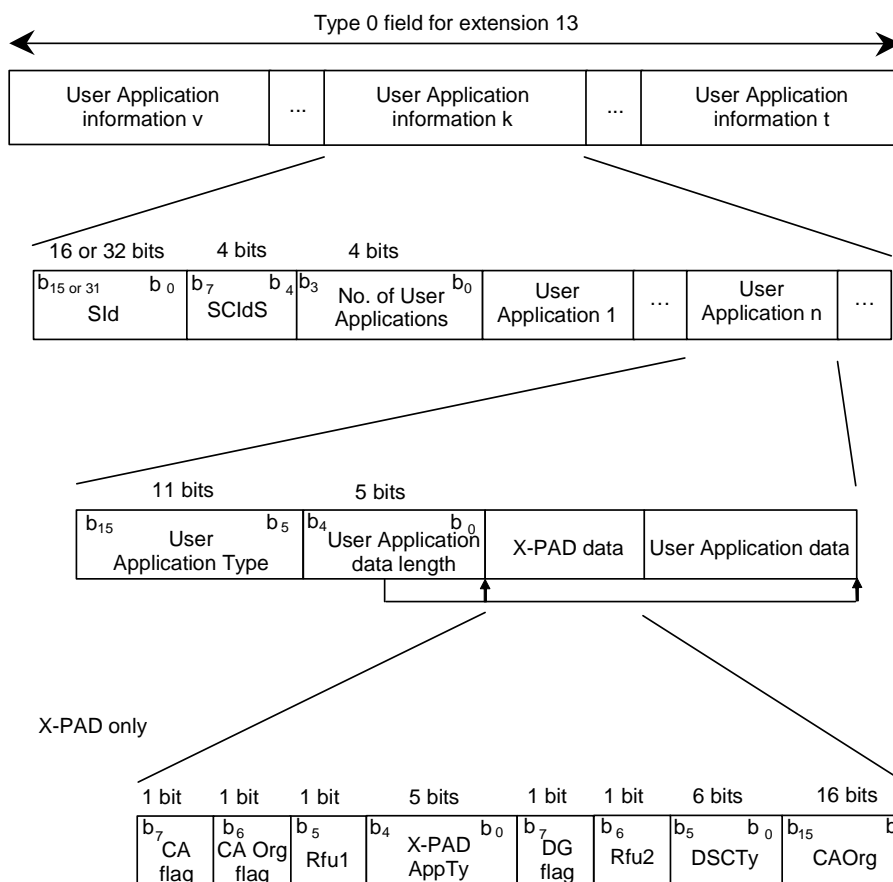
Type 0 field for extension 13

User Application information v | ... | User Application information k | ... | User Application information t

16 or 32 bits 4 bits 4 bits

$b_{15 \text{ or } 31}$ $b_0$ SId | $b_7$ $b_4$ SCIdS | $b_3$ $b_0$ No. of User Applications | User Application 1 | ... | User Application n | ...

11 bits 5 bits

$b_{15}$ $b_5$ User Application Type | $b_4$ $b_0$ User Application data length | X-PAD data | User Application data

X-PAD only

1 bit 1 bit 1 bit 5 bits 1 bit 1 bit 6 bits 16 bits

$b_7$ CA flag | $b_6$ CA Org flag | $b_5$ Rfu1 | $b_4$ $b_0$ X-PAD AppTy | $b_7$ DG flag | $b_6$ Rfu2 | $b_5$ $b_0$ DSCTy | $b_{15}$ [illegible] CAOrg